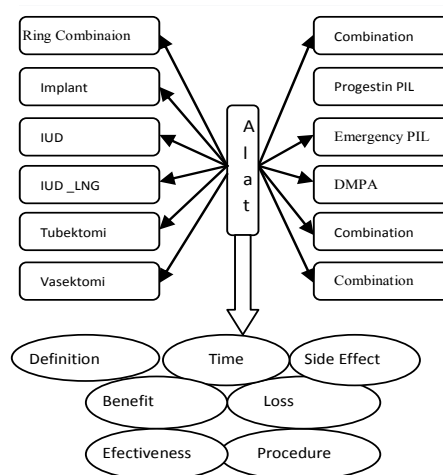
Ring Combinaion

Implant

IUD

IUD _LNG

Tubektomi

Vasektomi

A
l
a
t

Combination

Progestin PIL

Emergency PIL

DMPA

Combination

Combination

Definition

Time

Side Effect

Benefit

Loss

Efectiveness

Procedure